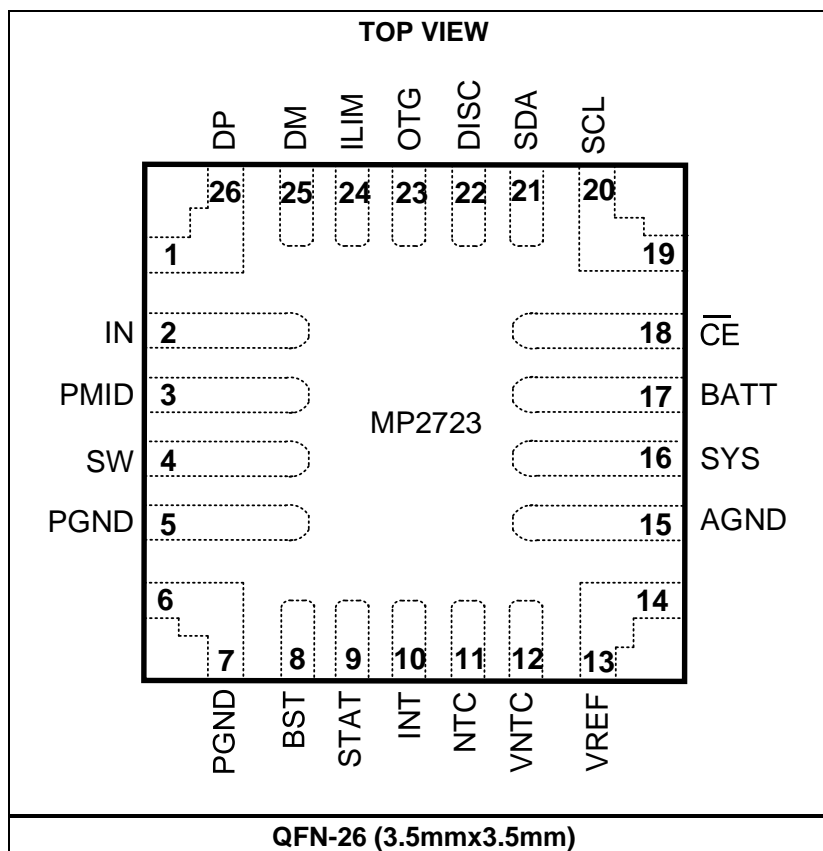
TOP VIEW

DP DM ILIM OTG DISC SDA SCL

26 25 24 23 22 21 20

1 19

IN 2

PMID 3

SW 4

PGND 5

18 $\overline{CE}$

17 BATT

16 SYS

15 AGND

MP2723

6 14

7 8 9 10 11 12 13

PGND BST STAT INT NTC VNTC VREF

QFN-26 (3.5mmx3.5mm)